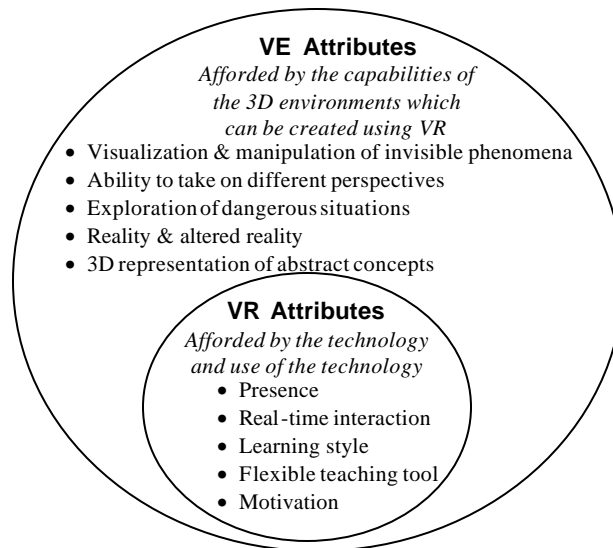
**VE Attributes**

*Afforded by the capabilities of the 3D environments which can be created using VR*

- Visualization & manipulation of invisible phenomena
- Ability to take on different perspectives
- Exploration of dangerous situations
- Reality & altered reality
- 3D representation of abstract concepts

**VR Attributes**

*Afforded by the technology and use of the technology*

- Presence
- Real-time interaction
- Learning style
- Flexible teaching tool
- Motivation